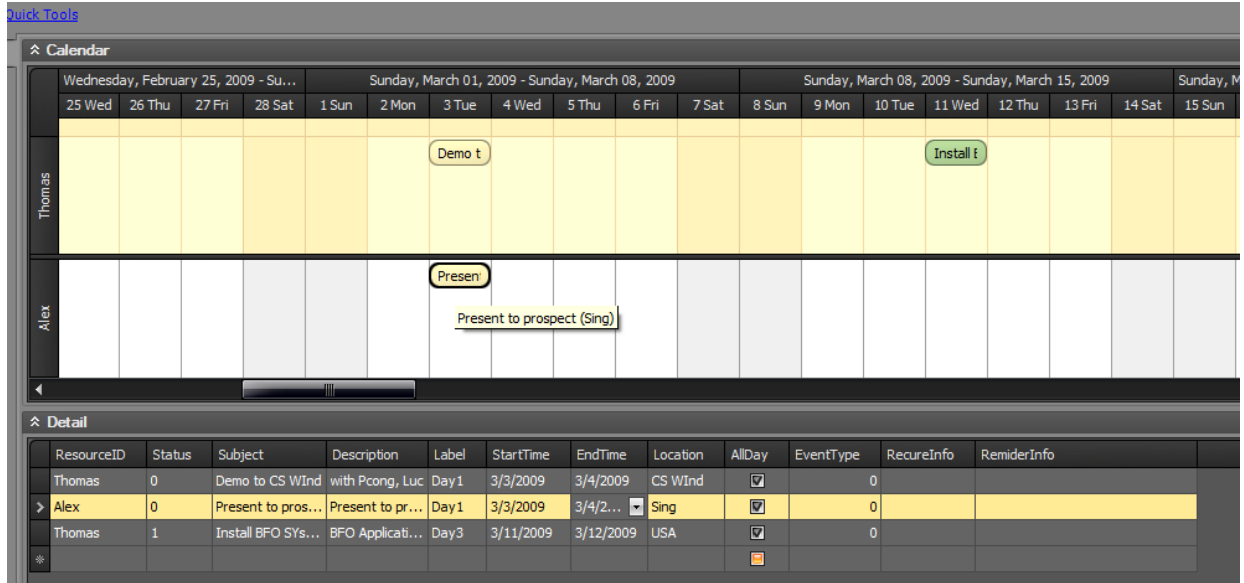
Quick Tools

Calendar

Wednesday, February 25, 2009 - Su... | Sunday, March 01, 2009 - Sunday, March 08, 2009 | Sunday, March 08, 2009 - Sunday, March 15, 2009 | Sunday, M

25 Wed | 26 Thu | 27 Fri | 28 Sat | 1 Sun | 2 Mon | 3 Tue | 4 Wed | 5 Thu | 6 Fri | 7 Sat | 8 Sun | 9 Mon | 10 Tue | 11 Wed | 12 Thu | 13 Fri | 14 Sat | 15 Sun

Thomas

Demo t

Install E

Alex

Presen

Present to prospect (Sing)

Detail

| | ResourceID | Status | Subject | Description | Label | StartTime | EndTime | Location | AllDay | EventType | RecureInfo | RemiderInfo |
|---|---|---|---|---|---|---|---|---|---|---|---|---|
| | Thomas | 0 | Demo to CS WInd | with Pcong, Luc | Day1 | 3/3/2009 | 3/4/2009 | CS WInd | ☑ | 0 | | |
| > | Alex | 0 | Present to pros... | Present to pr... | Day1 | 3/3/2009 | 3/4/2... | Sing | ☑ | 0 | | |
| | Thomas | 1 | Install BFO SYs... | BFO Applicati... | Day3 | 3/11/2009 | 3/12/2009 | USA | ☑ | 0 | | |
| * | | | | | | | | | | | | |